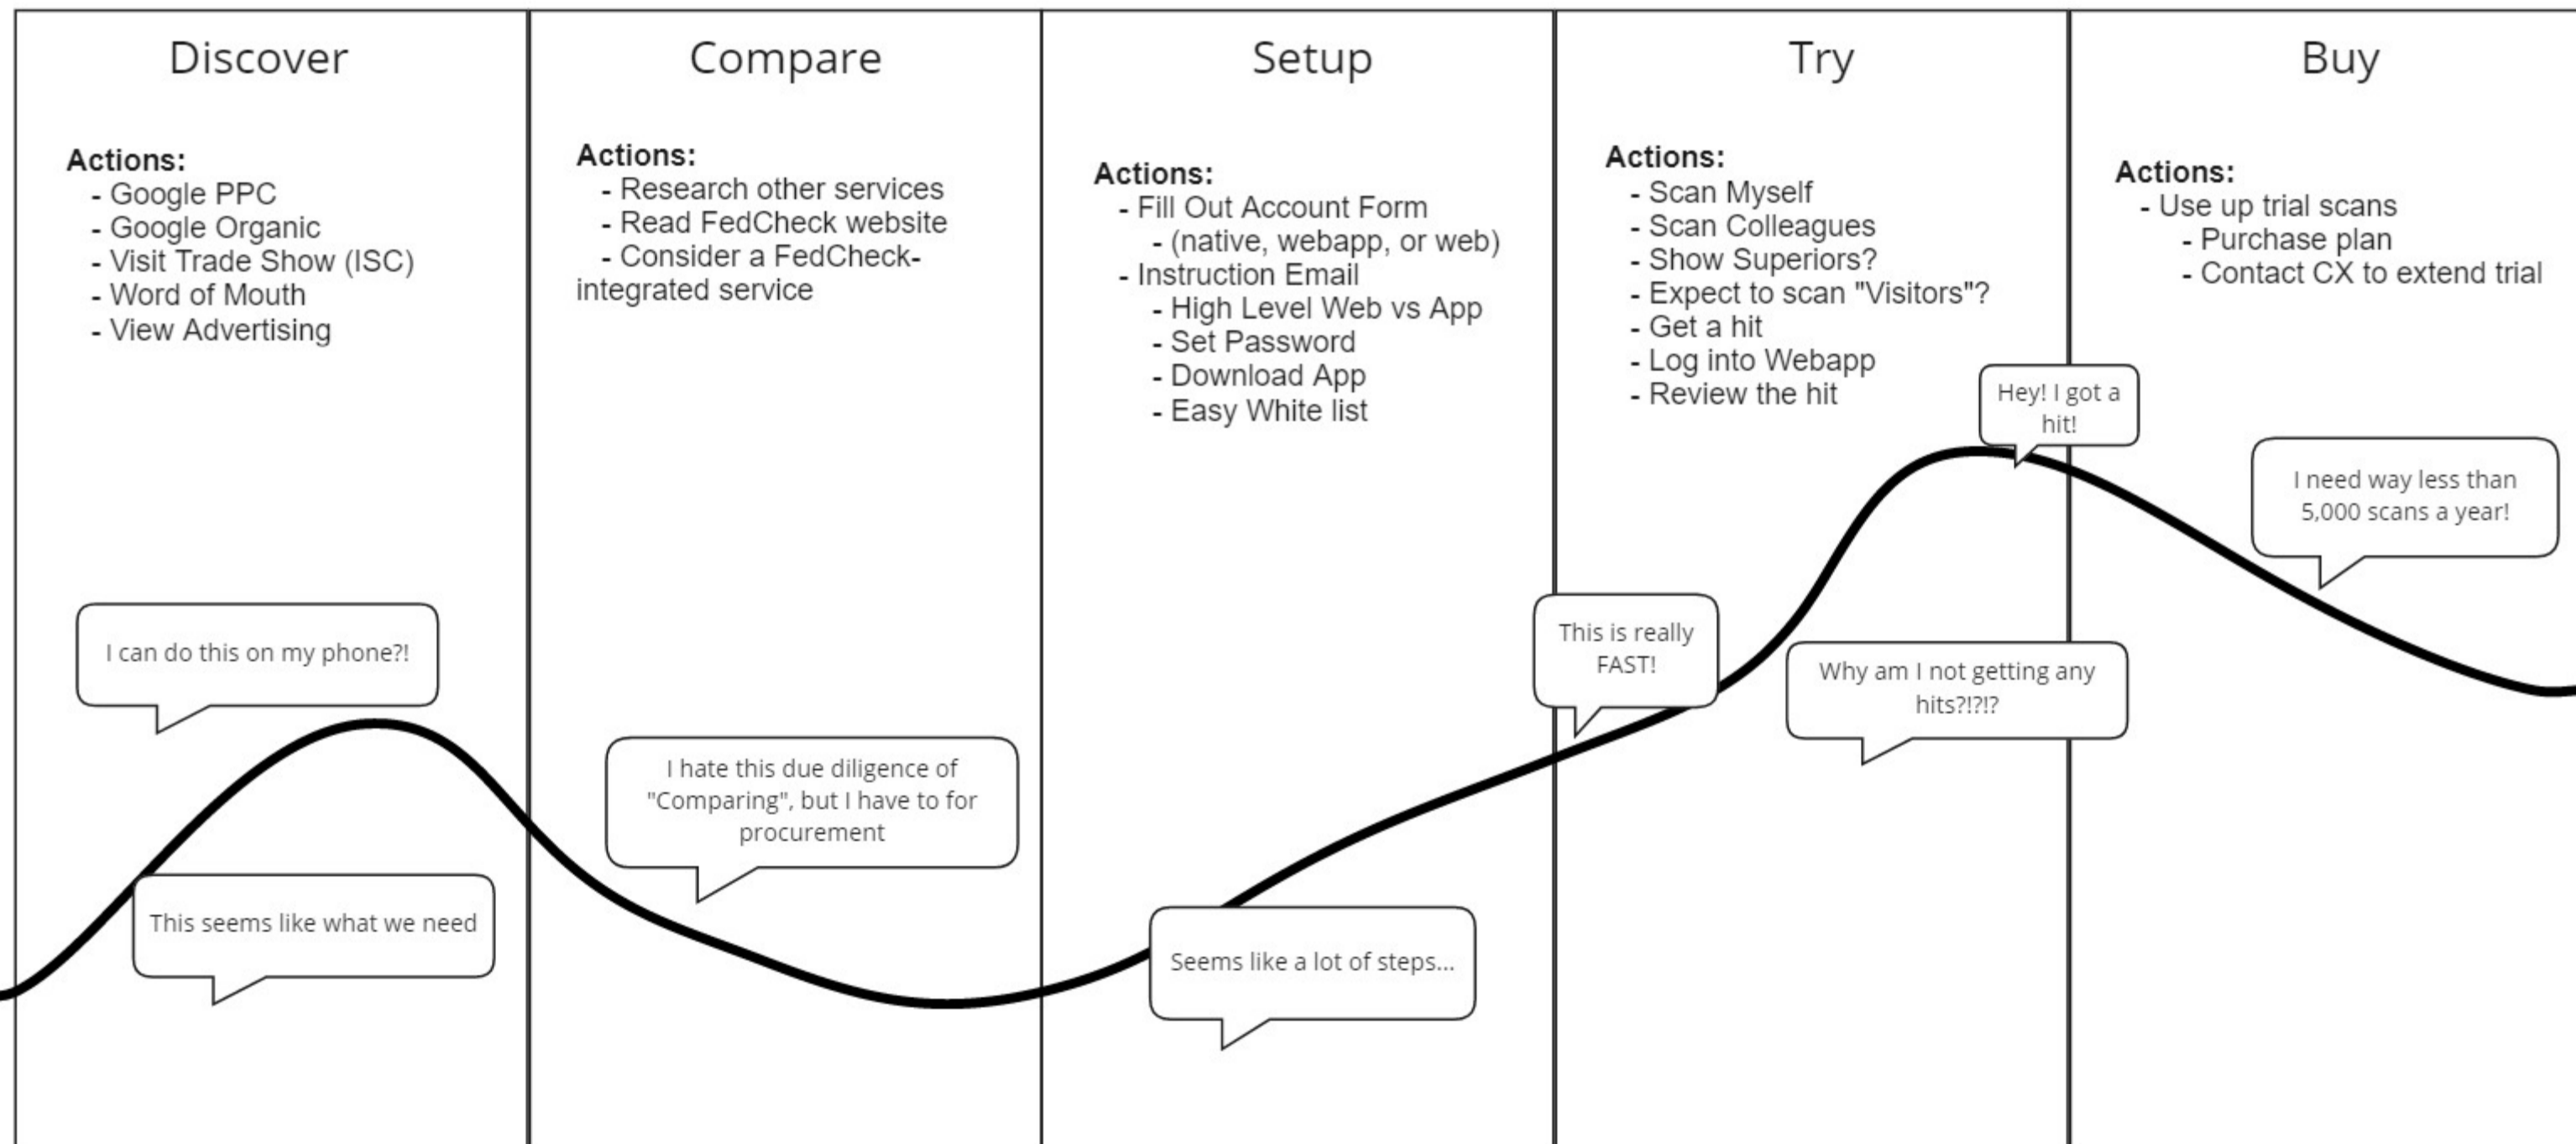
Discover

Actions:
- Google PPC
- Google Organic
- Visit Trade Show (ISC)
- Word of Mouth
- View Advertising

I can do this on my phone?!

This seems like what we need

Compare

Actions:
- Research other services
- Read FedCheck website
- Consider a FedCheck-integrated service

I hate this due diligence of "Comparing", but I have to for procurement

Setup

Actions:
- Fill Out Account Form
- (native, webapp, or web)
- Instruction Email
- High Level Web vs App
- Set Password
- Download App
- Easy White list

Seems like a lot of steps...

Try

Actions:
- Scan Myself
- Scan Colleagues
- Show Superiors?
- Expect to scan "Visitors"?
- Get a hit
- Log into Webapp
- Review the hit

This is really FAST!

Why am I not getting any hits?!?!?

Hey! I got a hit!

Buy

Actions:
- Use up trial scans
- Purchase plan
- Contact CX to extend trial

I need way less than 5,000 scans a year!